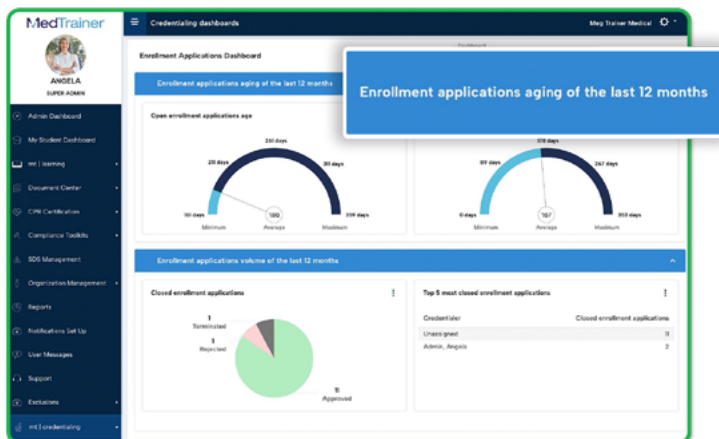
MedTrainer

ANGELA
SUPER ADMIN

Admin Dashboard
My Student Dashboard
mt | learning
Document Center
CPR Certification
Compliance Toolkits
SDS Management
Organization Management
Reports
Notifications Set Up
User Messages
Support
Exclusions
mt | credentialing

Credentialing dashboards

Meg Trainer Medical

Enrollment Applications Dashboard

Enrollment applications aging of the last 12 months

Enrollment applications aging of the last 12 months

Open enrollment applications age

241 days
211 days
161 days
180
319 days
Minimum
Average
Maximum

378 days
99 days
267 days
0 days
167
353 days
Minimum
Average
Maximum

Enrollment applications volume of the last 12 months

Closed enrollment applications

1
Terminated
1
Rejected
11
Approved

Top 5 most closed enrollment applications

| Credentialer | Closed enrollment applications |
|---|---|
| Unassigned | 9 |
| Admin, Angela | 2 |